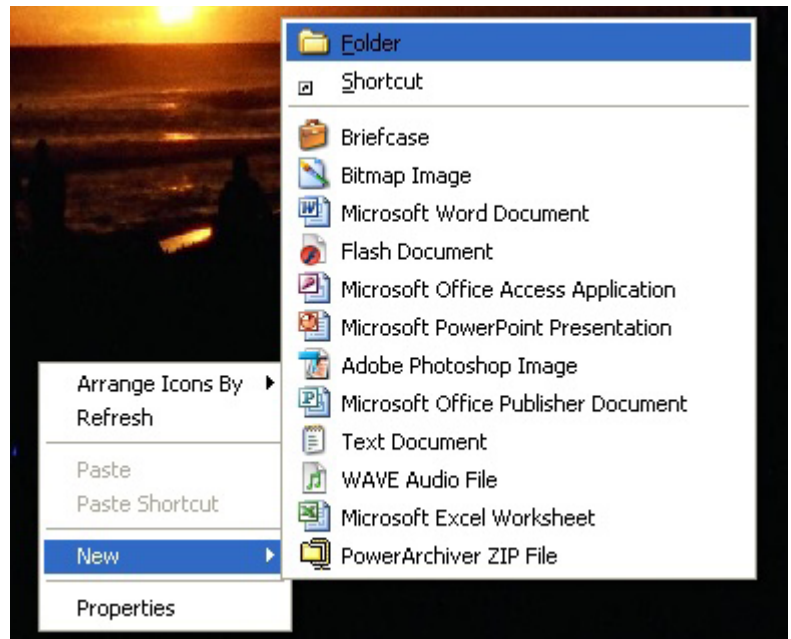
Arrange Icons By
Refresh

Paste
Paste Shortcut

New

Properties

Folder
Shortcut

Briefcase
Bitmap Image
Microsoft Word Document
Flash Document
Microsoft Office Access Application
Microsoft PowerPoint Presentation
Adobe Photoshop Image
Microsoft Office Publisher Document
Text Document
WAVE Audio File
Microsoft Excel Worksheet
PowerArchiver ZIP File